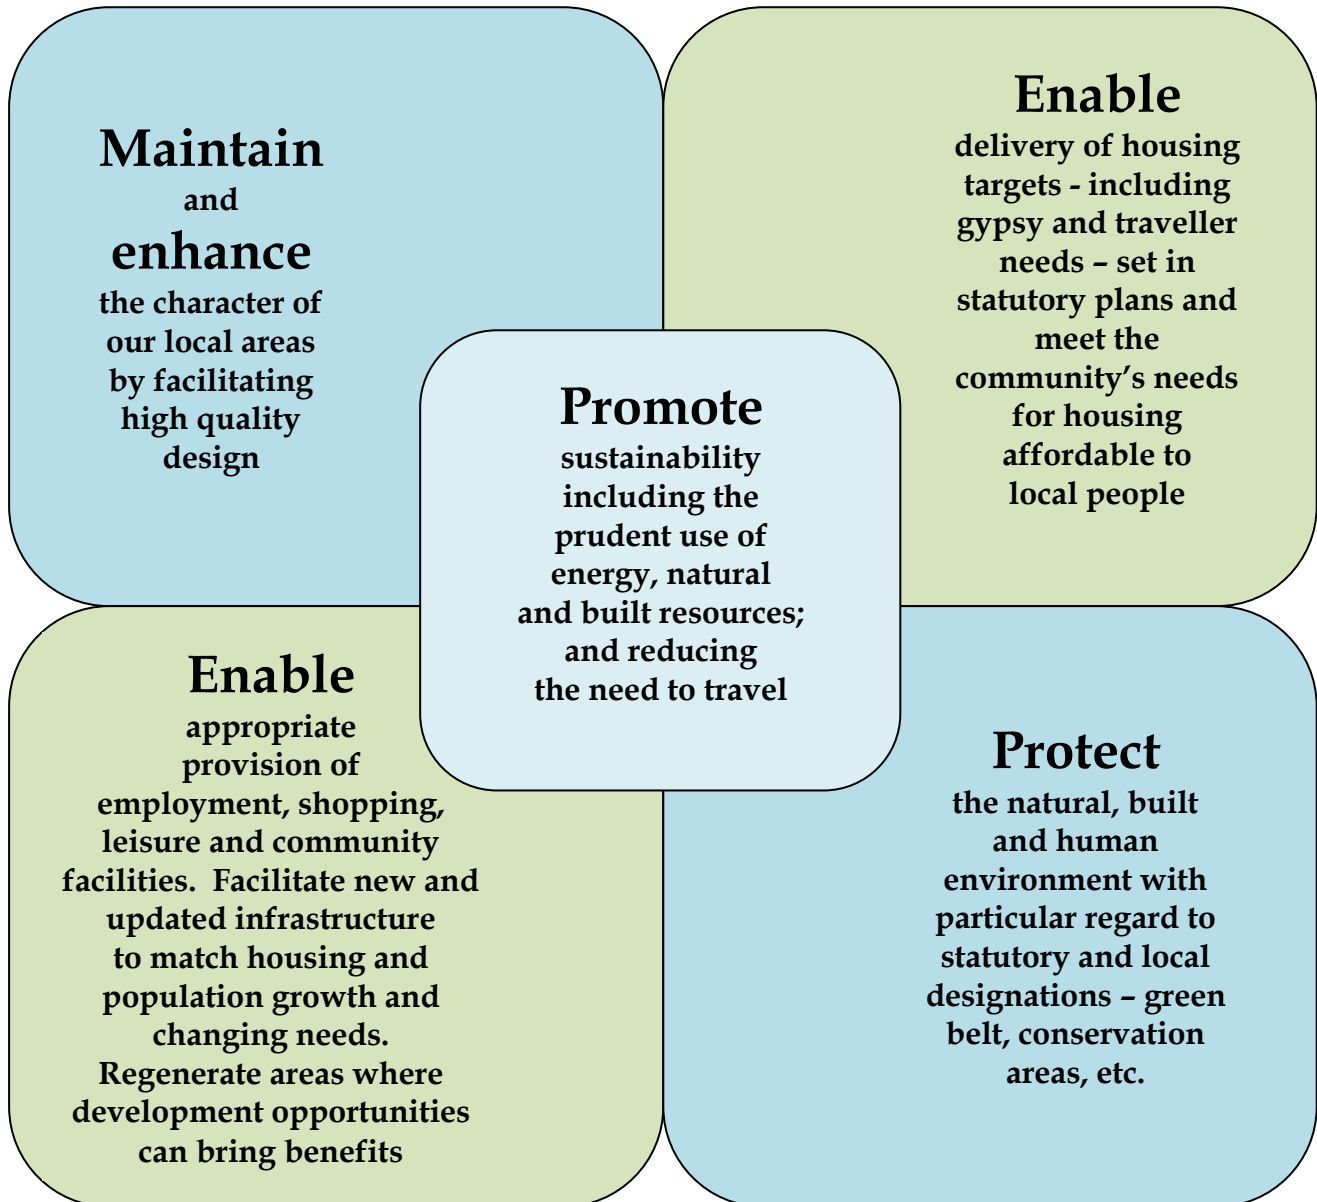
Maintain and enhance the character of our local areas by facilitating high quality design

Enable delivery of housing targets - including gypsy and traveller needs – set in statutory plans and meet the community's needs for housing affordable to local people

Promote sustainability including the prudent use of energy, natural and built resources; and reducing the need to travel

Enable appropriate provision of employment, shopping, leisure and community facilities. Facilitate new and updated infrastructure to match housing and population growth and changing needs. Regenerate areas where development opportunities can bring benefits

Protect the natural, built and human environment with particular regard to statutory and local designations – green belt, conservation areas, etc.